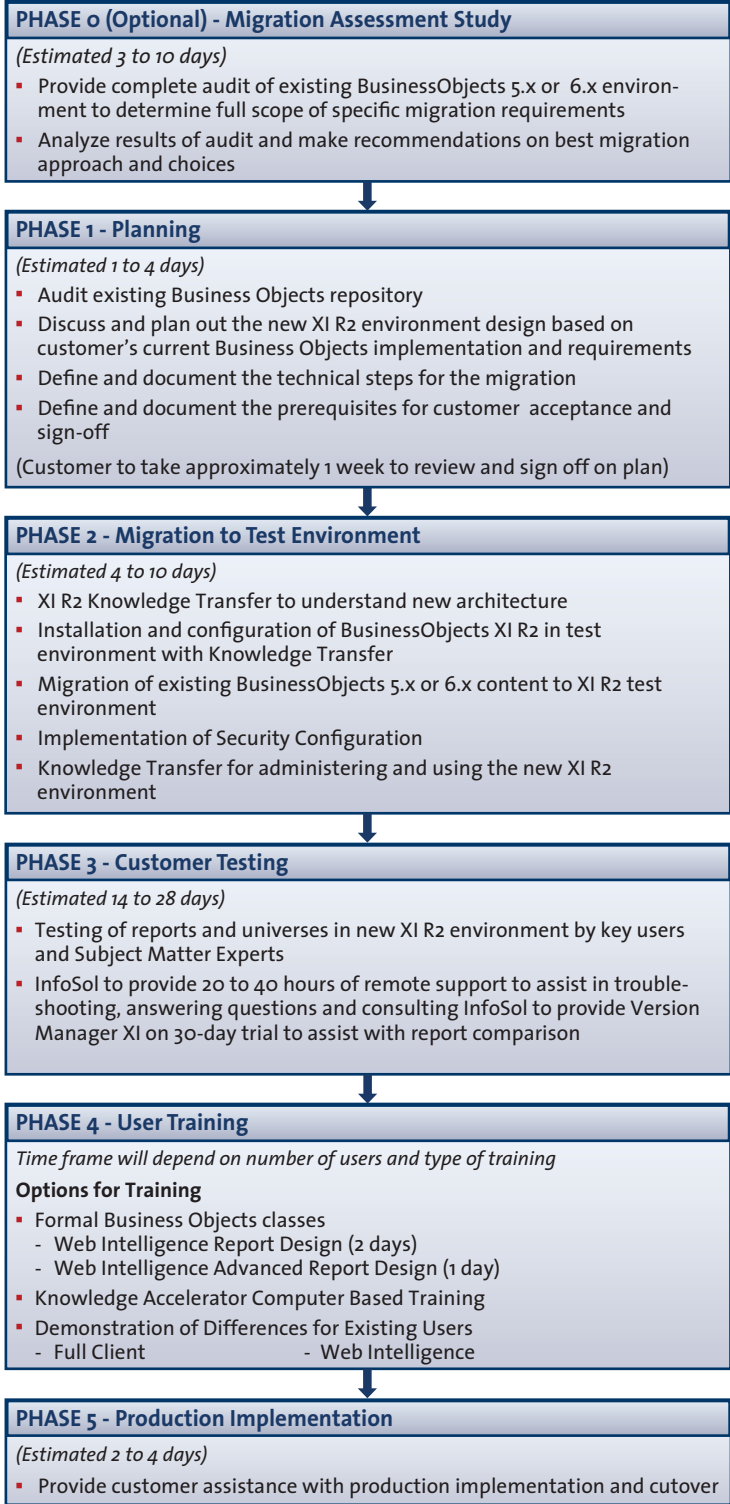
PHASE 0 (Optional) - Migration Assessment Study

(Estimated 3 to 10 days)

- Provide complete audit of existing BusinessObjects 5.x or 6.x environment to determine full scope of specific migration requirements
- Analyze results of audit and make recommendations on best migration approach and choices

PHASE 1 - Planning

(Estimated 1 to 4 days)

- Audit existing Business Objects repository
- Discuss and plan out the new XI R2 environment design based on customer's current Business Objects implementation and requirements
- Define and document the technical steps for the migration
- Define and document the prerequisites for customer acceptance and sign-off

(Customer to take approximately 1 week to review and sign off on plan)

PHASE 2 - Migration to Test Environment

(Estimated 4 to 10 days)

- XI R2 Knowledge Transfer to understand new architecture
- Installation and configuration of BusinessObjects XI R2 in test environment with Knowledge Transfer
- Migration of existing BusinessObjects 5.x or 6.x content to XI R2 test environment
- Implementation of Security Configuration
- Knowledge Transfer for administering and using the new XI R2 environment

PHASE 3 - Customer Testing

(Estimated 14 to 28 days)

- Testing of reports and universes in new XI R2 environment by key users and Subject Matter Experts
- InfoSol to provide 20 to 40 hours of remote support to assist in troubleshooting, answering questions and consulting InfoSol to provide Version Manager XI on 30-day trial to assist with report comparison

PHASE 4 - User Training

Time frame will depend on number of users and type of training

Options for Training

- Formal Business Objects classes
  - Web Intelligence Report Design (2 days)
  - Web Intelligence Advanced Report Design (1 day)
- Knowledge Accelerator Computer Based Training
- Demonstration of Differences for Existing Users
  - Full Client - Web Intelligence

PHASE 5 - Production Implementation

(Estimated 2 to 4 days)

- Provide customer assistance with production implementation and cutover